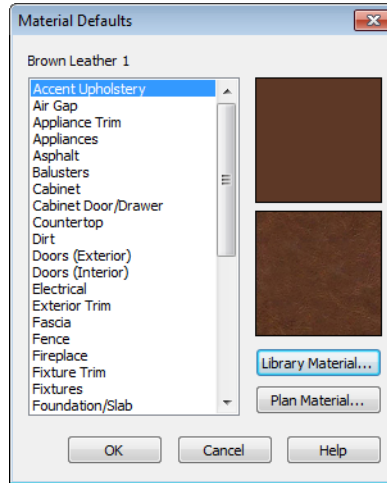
Material Defaults

Brown Leather 1

Accent Upholstery
Air Gap
Appliance Trim
Appliances
Asphalt
Balusters
Cabinet
Cabinet Door/Drawer
Countertop
Dirt
Doors (Exterior)
Doors (Interior)
Electrical
Exterior Trim
Fascia
Fence
Fireplace
Fixture Trim
Fixtures
Foundation/Slab

Library Material...

Plan Material...

OK

Cancel

Help